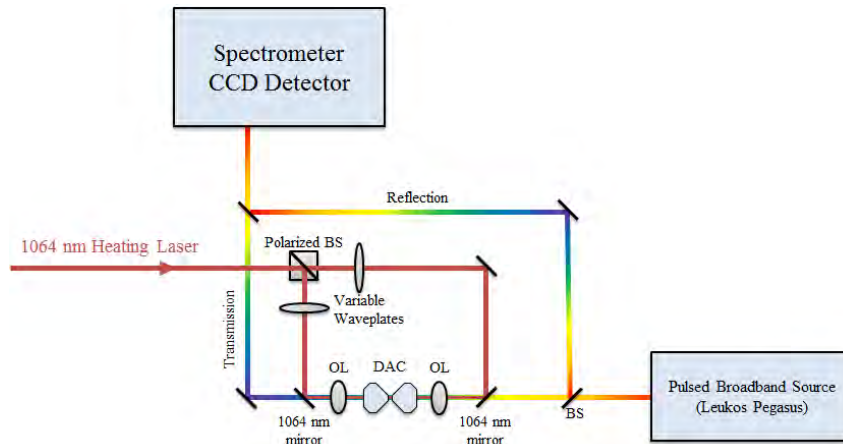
Spectrometer CCD Detector

Reflection

1064 nm Heating Laser

Polarized BS

Variable Waveplates

Transmission

OL

DAC

OL

1064 nm mirror

1064 nm mirror

BS

Pulsed Broadband Source (Leukos Pegasus)